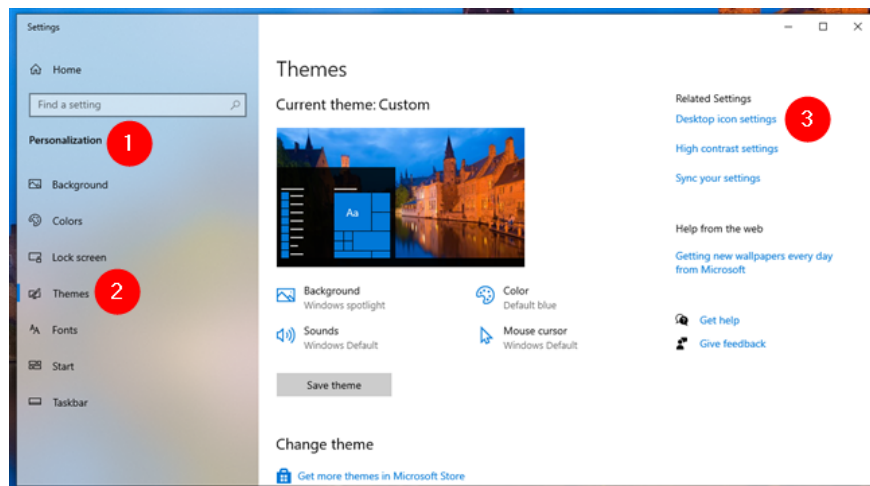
Settings

Home

Find a setting

Personalization 1

Background

Colors

Lock screen

Themes 2

Fonts

Start

Taskbar

Themes

Current theme: Custom

Aa

Background
Windows spotlight

Color
Default blue

Sounds
Windows Default

Mouse cursor
Windows Default

Save theme

Change theme

Get more themes in Microsoft Store

Related Settings

Desktop icon settings 3

High contrast settings

Sync your settings

Help from the web

Getting new wallpapers every day from Microsoft

Get help

Give feedback